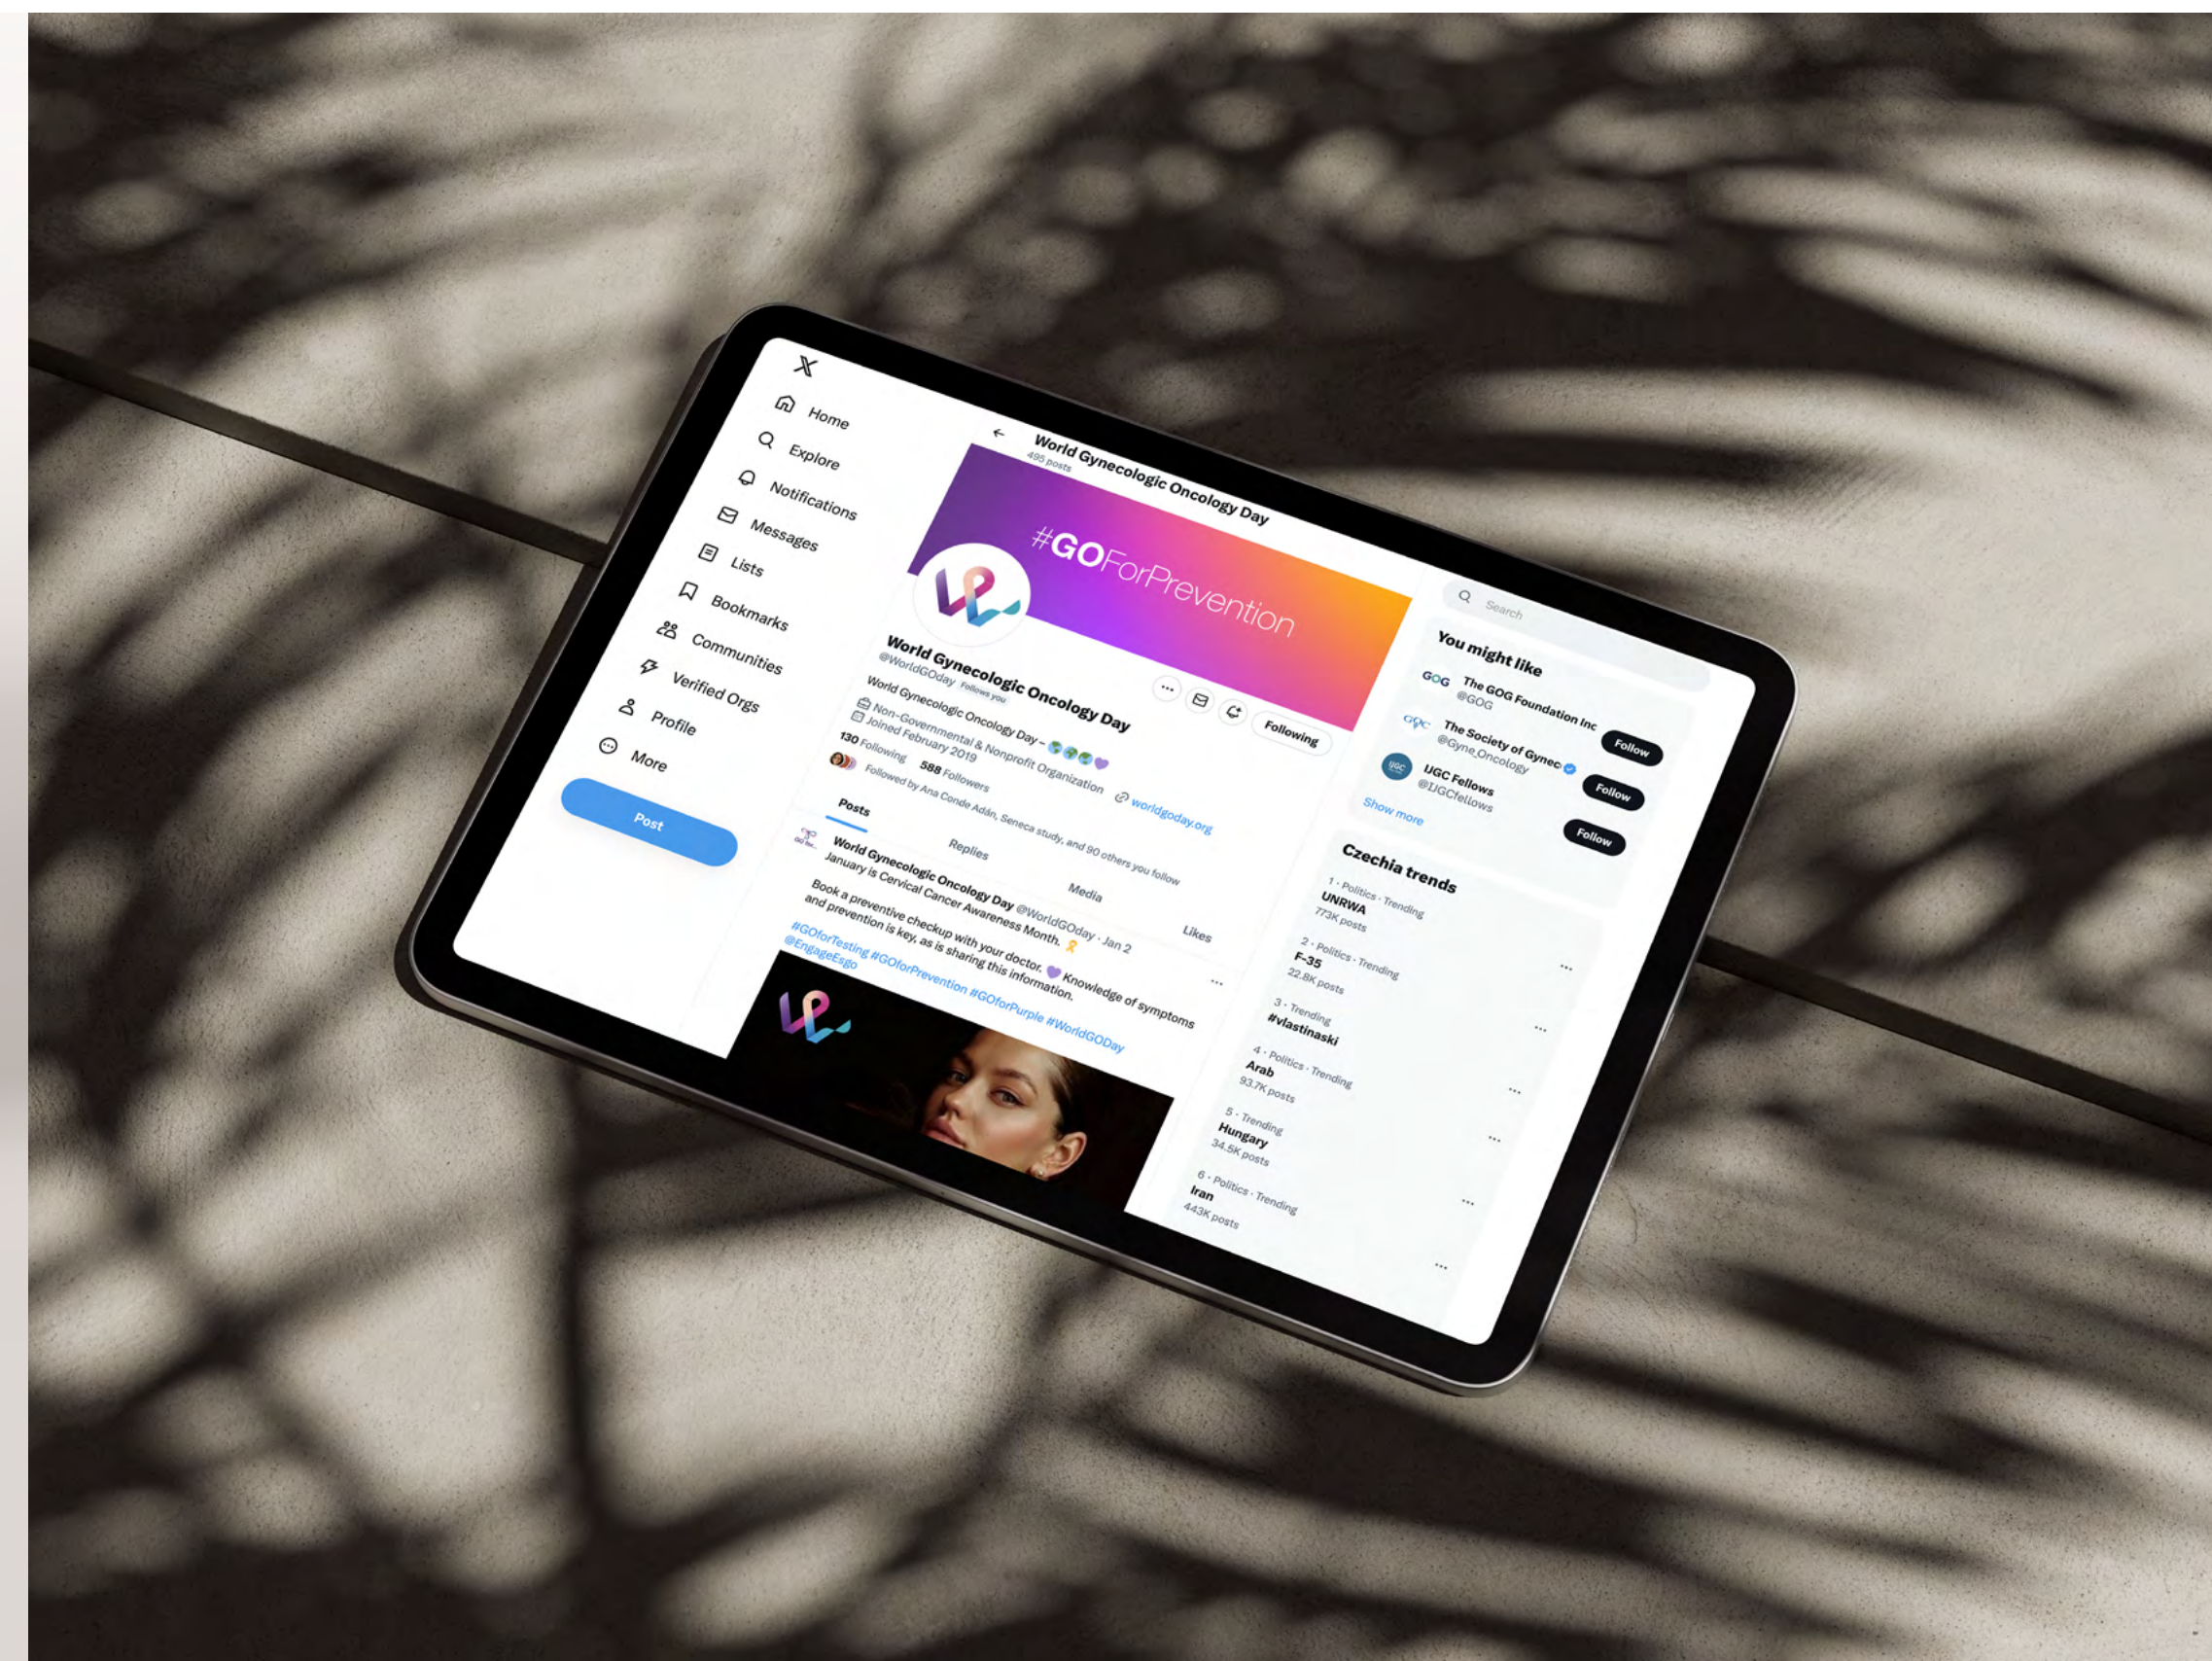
Home
Explore
Notifications
Messages
Lists
Bookmarks
Communities
Verified Orgs
Profile
More
Post

World Gynecologic Oncology Day
495 posts

#GOForPrevention

World Gynecologic Oncology Day
@WorldGOday Follows you
World Gynecologic Oncology Day –
Non-Governmental & Nonprofit Organization worldgoday.org
Joined February 2019
130 Following 588 Followers
Followed by Ana Conde Adán, Seneca study, and 90 others you follow

Following

Posts Replies Media Likes

World Gynecologic Oncology Day @WorldGOday · Jan 2
January is Cervical Cancer Awareness Month.
Book a preventive checkup with your doctor. Knowledge of symptoms and prevention is key, as is sharing this information.
#GOforTesting #GOforPrevention #GOforPurple #WorldGODay @EngageEsgo

Search

You might like
The GOG Foundation Inc @GOG Follow
The Society of Gynec @Gyne_Oncology Follow
UGC Fellows @UGCfellows Follow
Show more

Czechia trends
1 · Politics · Trending
UNRWA
773K posts
2 · Politics · Trending
F-35
22.8K posts
3 · Trending
#vlastinaski
4 · Politics · Trending
Arab
93.7K posts
5 · Trending
Hungary
34.5K posts
6 · Politics · Trending
Iran
443K posts